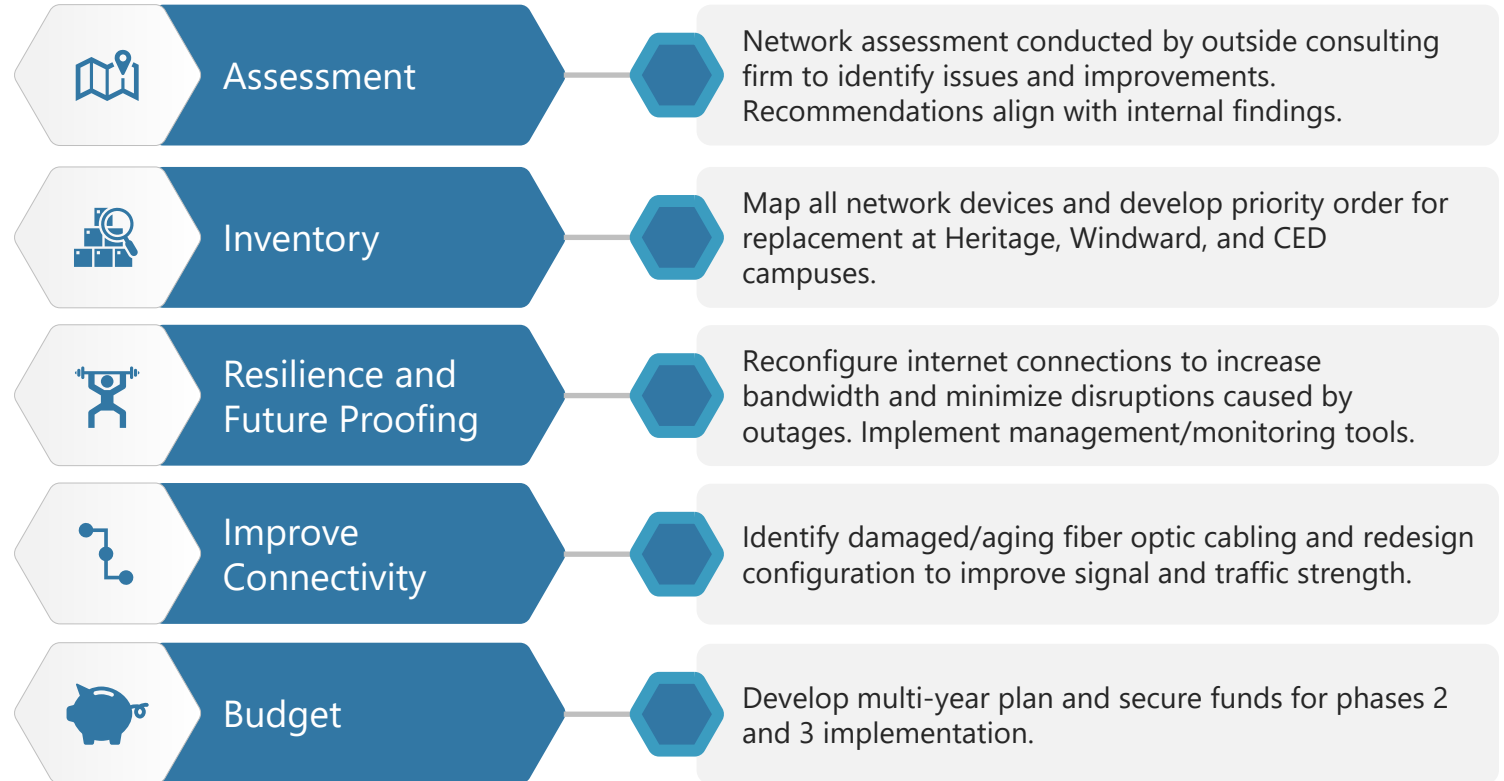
Assessment

Network assessment conducted by outside consulting firm to identify issues and improvements. Recommendations align with internal findings.

Inventory

Map all network devices and develop priority order for replacement at Heritage, Windward, and CED campuses.

Resilience and Future Proofing

Reconfigure internet connections to increase bandwidth and minimize disruptions caused by outages. Implement management/monitoring tools.

Improve Connectivity

Identify damaged/aging fiber optic cabling and redesign configuration to improve signal and traffic strength.

Budget

Develop multi-year plan and secure funds for phases 2 and 3 implementation.